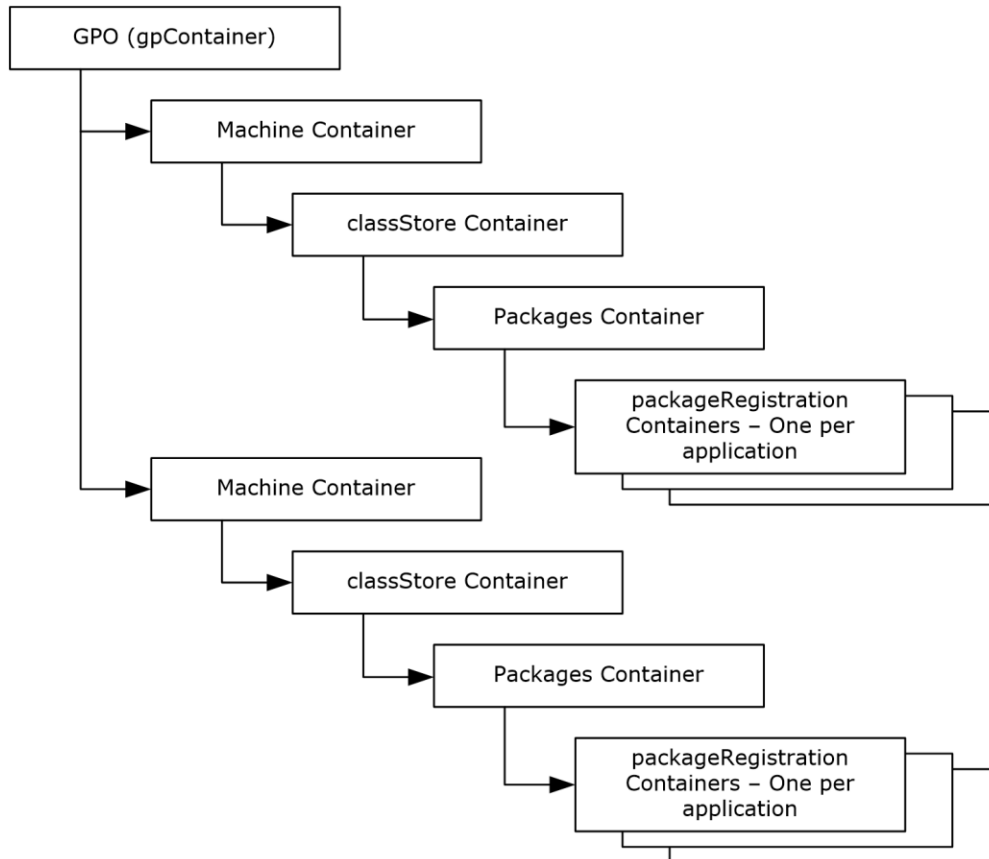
GPO (gpContainer)

Machine Container

classStore Container

Packages Container

packageRegistration Containers – One per application

Machine Container

classStore Container

Packages Container

packageRegistration Containers – One per application